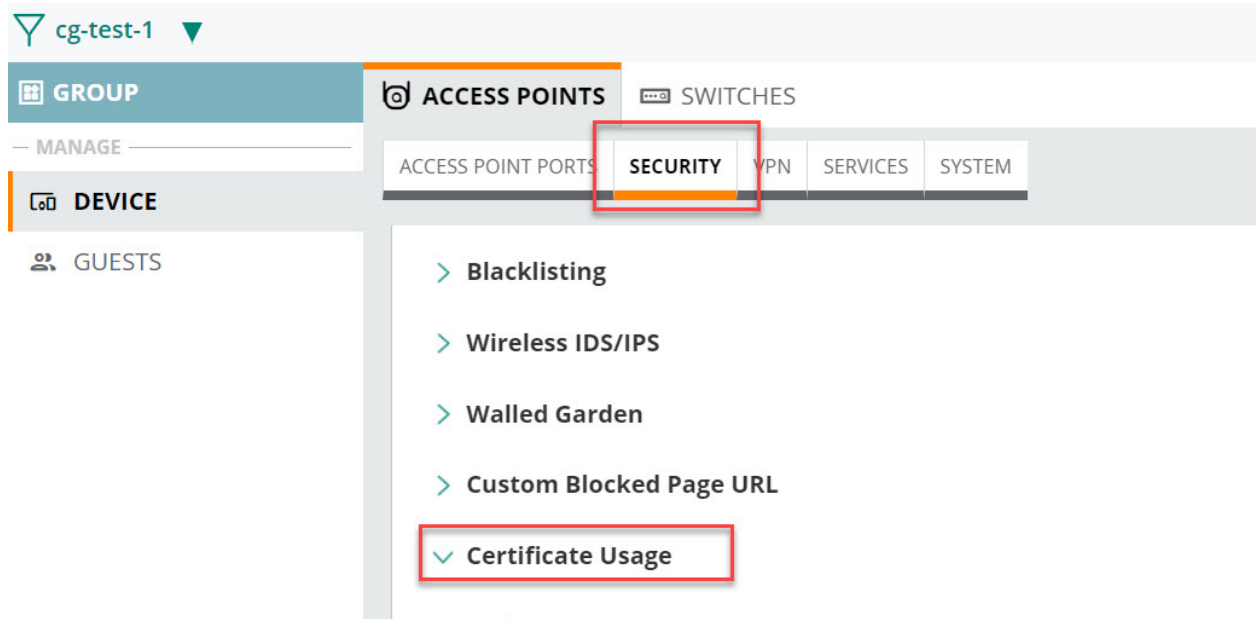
cg-test-1

GROUP

MANAGE

DEVICE

GUESTS

ACCESS POINTS

SWITCHES

ACCESS POINT PORTS

SECURITY

VPN

SERVICES

SYSTEM

Blacklisting

Wireless IDS/IPS

Walled Garden

Custom Blocked Page URL

Certificate Usage